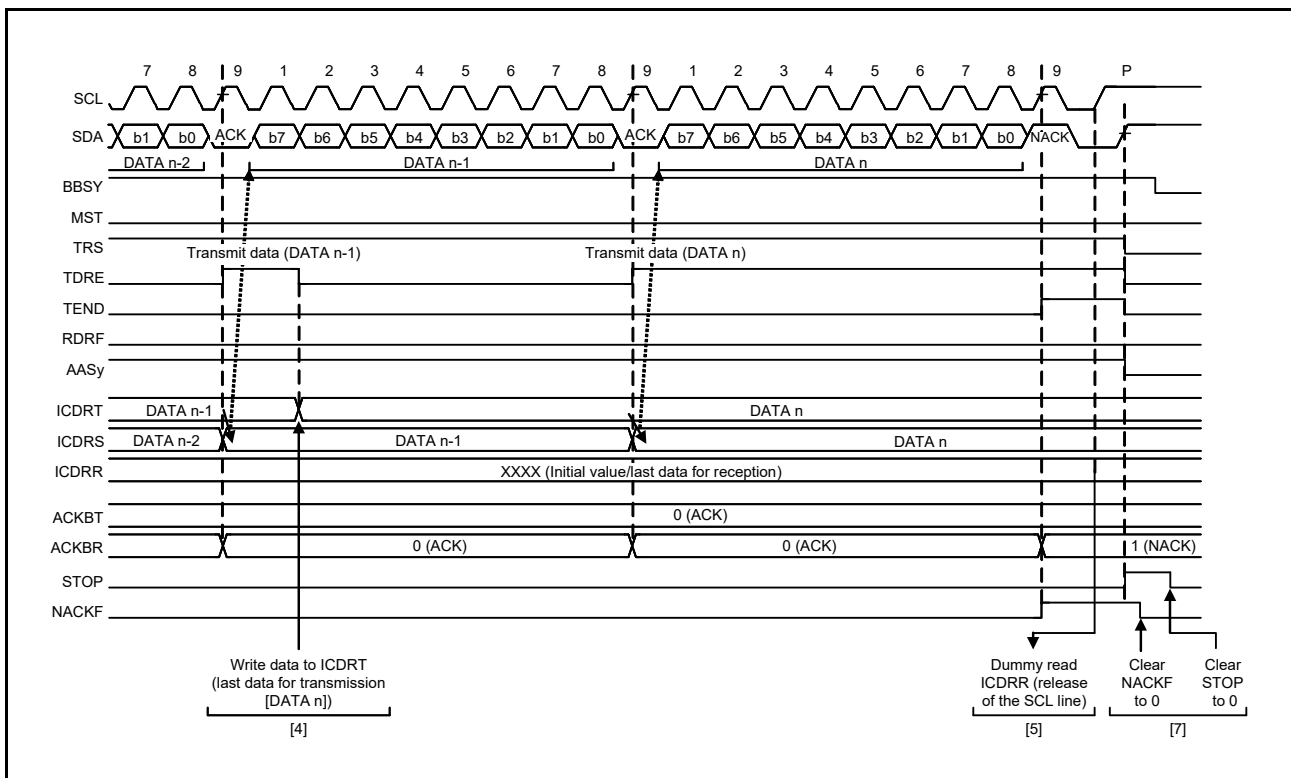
7 8 9 1 2 3 4 5 6 7 8 9 1 2 3 4 5 6 7 8 9 P

SCL

SDA b1 b0 ACK b7 b6 b5 b4 b3 b2 b1 b0 ACK b7 b6 b5 b4 b3 b2 b1 b0 NACK

DATA n-2 DATA n-1 DATA n

BBSY

MST

TRS

Transmit data (DATA n-1)

Transmit data (DATA n)

TDRE

TEND

RDRF

AASy

ICDRT DATA n-1 DATA n

ICDRS DATA n-2 DATA n-1 DATA n

ICDRR XXXX (Initial value/last data for reception)

ACKBT 0 (ACK)

ACKBR 0 (ACK) 0 (ACK) 1 (NACK)

STOP

NACKF

Write data to ICDRT (last data for transmission [DATA n])

[4]

Dummy read ICDRR (release of the SCL line)

[5]

Clear NACKF to 0

Clear STOP to 0

[7]